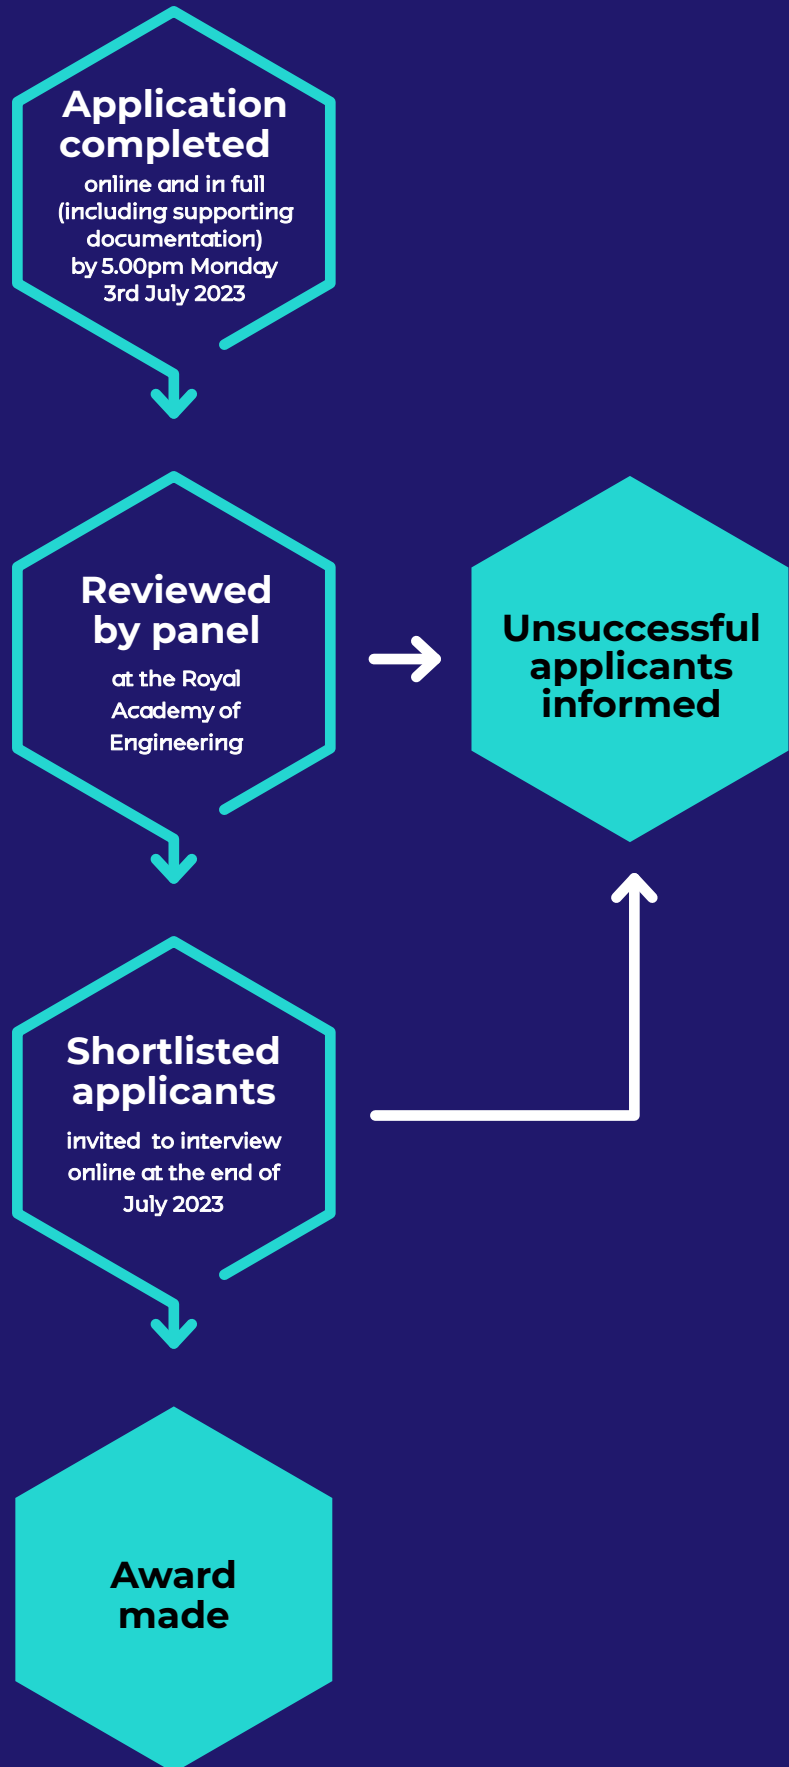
Application completed

online and in full (including supporting documentation) by 5.00pm Monday 3rd July 2023

Reviewed by panel

at the Royal Academy of Engineering

Unsuccessful applicants informed

Shortlisted applicants

invited to interview online at the end of July 2023

Award made